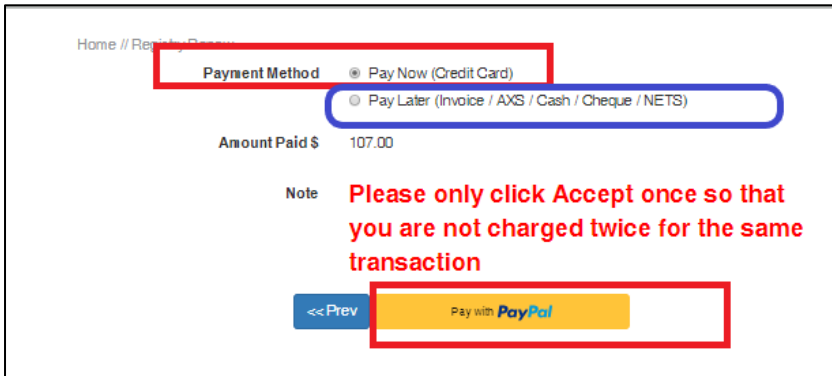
Home // Registry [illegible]

Payment Method
Pay Now (Credit Card)
Pay Later (Invoice / AXS / Cash / Cheque / NETS)

Amount Paid $ 107.00

Note Please only click Accept once so that you are not charged twice for the same transaction

<<Prev
Pay with PayPal